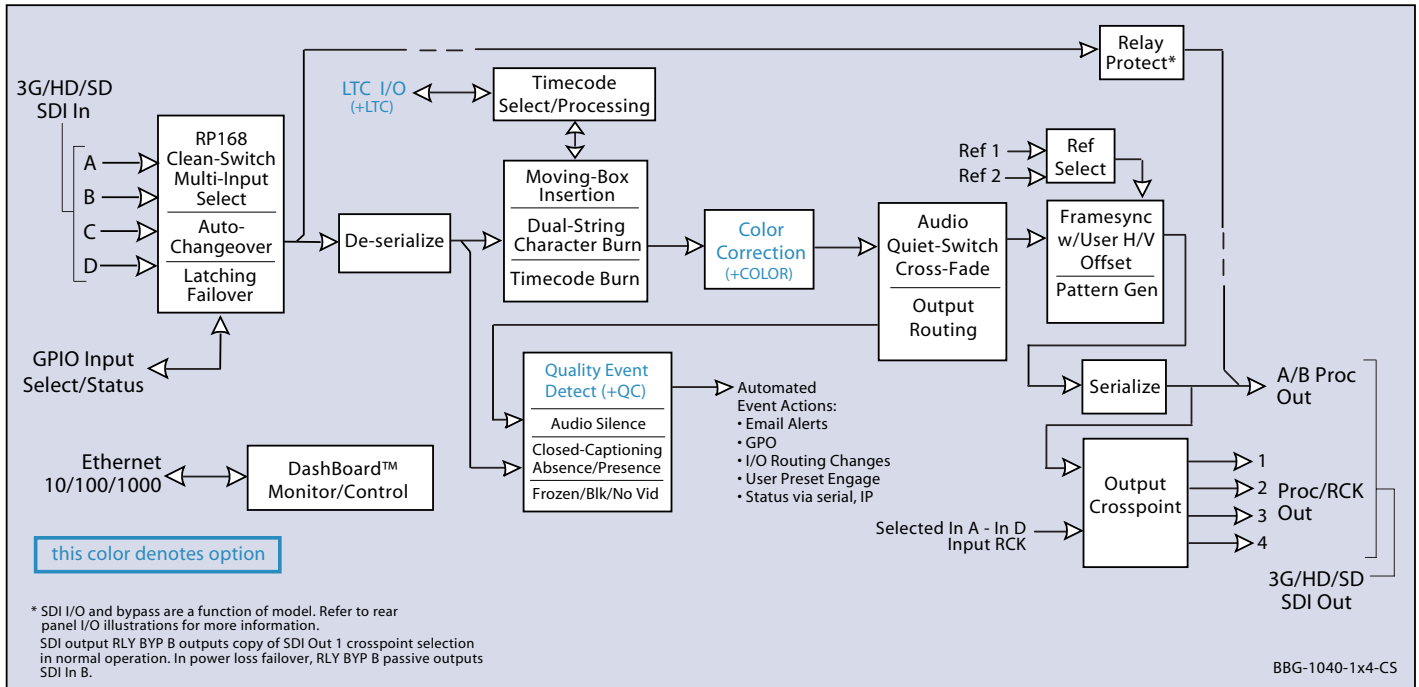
3G/HD/SD
SDI In

A
B
C
D

RP168
Clean-Switch
Multi-Input
Select

Auto-
Changeover

Latching
Failover

GPIO Input
Select/Status

De-serialize

LTC I/O
(+LTC)

Timecode
Select/Processing

Moving-Box
Insertion

Dual-String
Character Burn

Timecode Burn

Color
Correction
(+COLOR)

Audio
Quiet-Switch
Cross-Fade

Output
Routing

Relay
Protect*

Ref 1
Ref 2

Ref
Select

Framesync
w/User H/V
Offset

Pattern Gen

Quality Event
Detect (+QC)

Audio Silence

Closed-Captioning
Absence/Presence

Frozen/Blk/No Vid

Automated
Event Actions:
• Email Alerts
• GPO
• I/O Routing Changes
• User Preset Engage
• Status via serial, IP

Serialize

A/B Proc
Out

Output
Crosspoint

1
2
3
4

Proc/RCK
Out

Selected In A - In D
Input RCK

3G/HD/SD
SDI Out

Ethernet
10/100/1000

DashBoard™
Monitor/Control

this color denotes option

* SDI I/O and bypass are a function of model. Refer to rear panel I/O illustrations for more information.
SDI output RLY BYP B outputs copy of SDI Out 1 crosspoint selection in normal operation. In power loss failover, RLY BYP B passive outputs SDI In B.

BBG-1040-1x4-CS